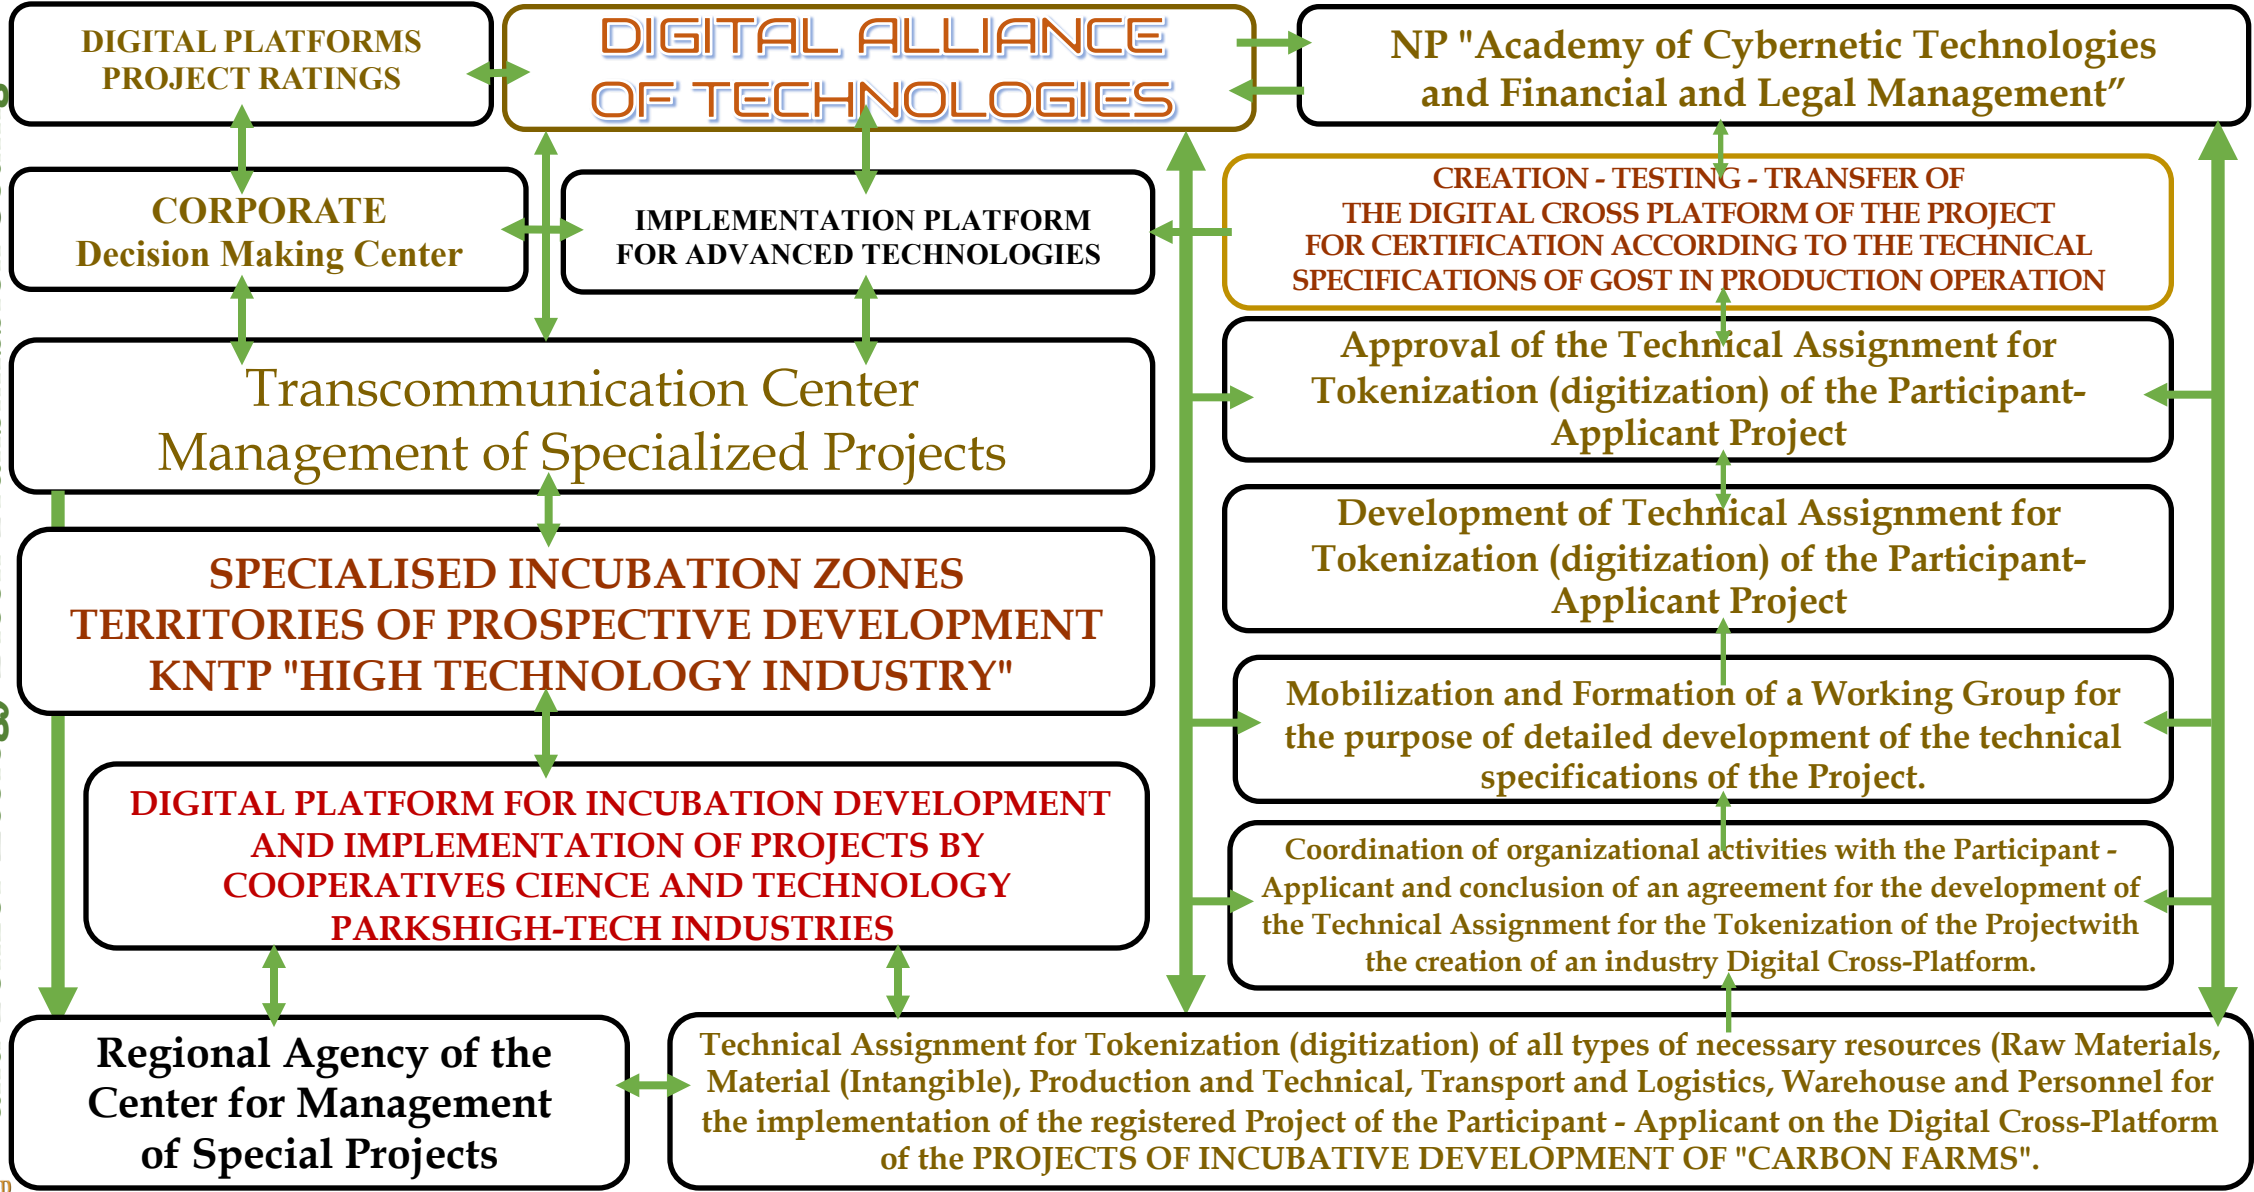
DIGITAL PLATFORMS PROJECT RATINGS

DIGITAL ALLIANCE OF TECHNOLOGIES

NP "Academy of Cybernetic Technologies and Financial and Legal Management"

CORPORATE Decision Making Center

IMPLEMENTATION PLATFORM FOR ADVANCED TECHNOLOGIES

CREATION - TESTING - TRANSFER OF THE DIGITAL CROSS PLATFORM OF THE PROJECT FOR CERTIFICATION ACCORDING TO THE TECHNICAL SPECIFICATIONS OF GOST IN PRODUCTION OPERATION

Transcommunication Center Management of Specialized Projects

Approval of the Technical Assignment for Tokenization (digitization) of the Participant-Applicant Project

Development of Technical Assignment for Tokenization (digitization) of the Participant-Applicant Project

SPECIALISED INCUBATION ZONES TERRITORIES OF PROSPECTIVE DEVELOPMENT KNTP "HIGH TECHNOLOGY INDUSTRY"

Mobilization and Formation of a Working Group for the purpose of detailed development of the technical specifications of the Project.

DIGITAL PLATFORM FOR INCUBATION DEVELOPMENT AND IMPLEMENTATION OF PROJECTS BY COOPERATIVES CIENCE AND TECHNOLOGY PARKSHIGH-TECH INDUSTRIES

Coordination of organizational activities with the Participant - Applicant and conclusion of an agreement for the development of the Technical Assignment for the Tokenization of the Projectwith the creation of an industry Digital Cross-Platform.

Regional Agency of the Center for Management of Special Projects

Technical Assignment for Tokenization (digitization) of all types of necessary resources (Raw Materials, Material (Intangible), Production and Technical, Transport and Logistics, Warehouse and Personnel for the implementation of the registered Project of the Participant - Applicant on the Digital Cross-Platform of the PROJECTS OF INCUBATIVE DEVELOPMENT OF "CARBON FARMS".